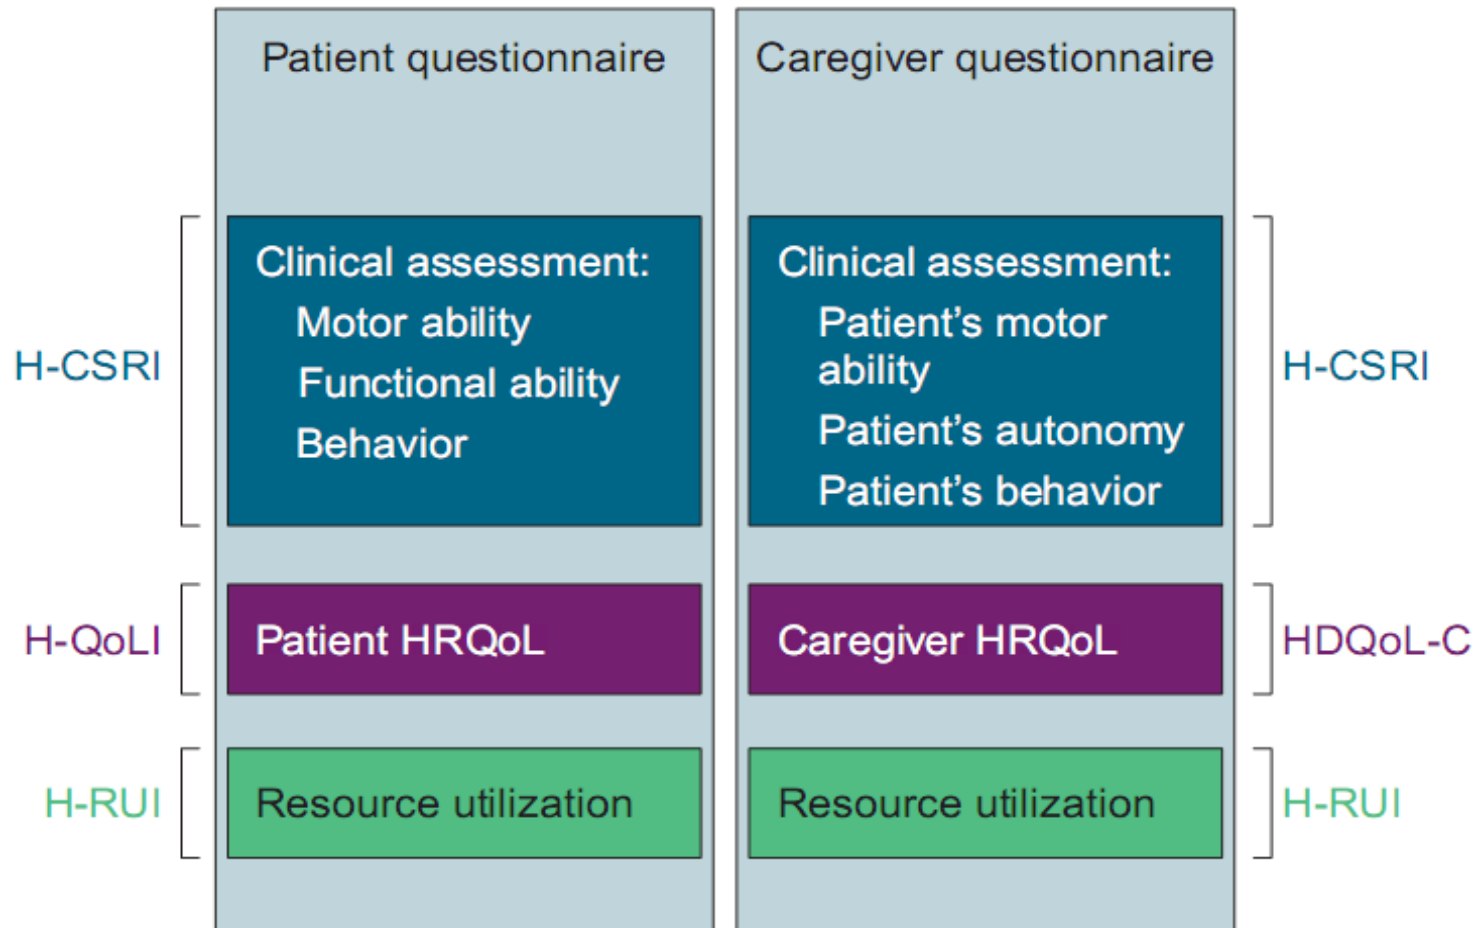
Patient questionnaire

H-CSRI

Clinical assessment:
Motor ability
Functional ability
Behavior

H-QoLI

Patient HRQoL

H-RUI

Resource utilization

Caregiver questionnaire

Clinical assessment:
Patient’s motor ability
Patient’s autonomy
Patient’s behavior

H-CSRI

Caregiver HRQoL

HDQoL-C

Resource utilization

H-RUI